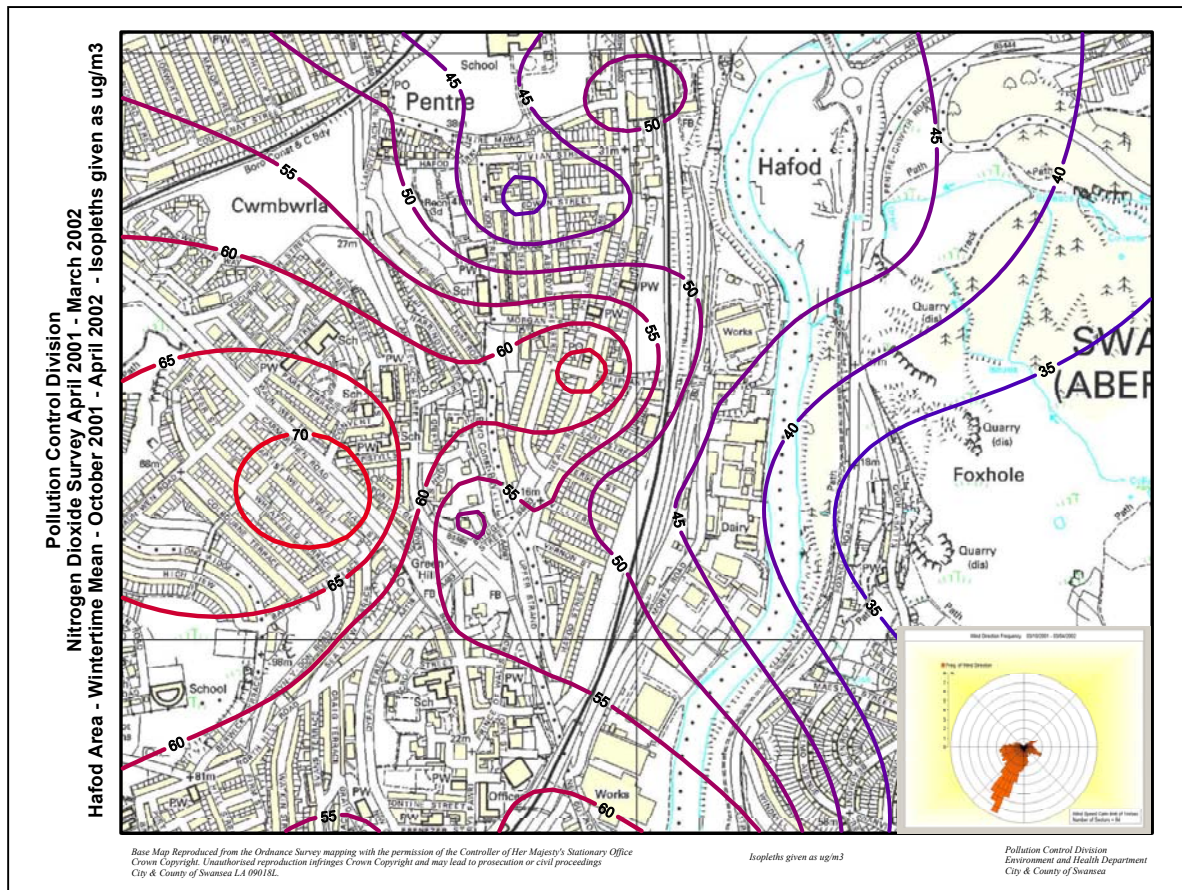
Pollution Control Division
Nitrogen Dioxide Survey April 2001 - March 2002
Hafod Area - Wintertime Mean - October 2001 - April 2002 - Isopleths given as ug/m3

School
PO
Pentre
45
45
50
50
FB
Hafod
45
40
55
Cwmbwrla
50
60
27m
Sch
PW
PW
50
Works
Quarry (dis)
SWA
(ABER
35
60
55
65
Sch
PW
Sch
70
PW
40
Quarry (dis)
Foxhole
18m
60
55
16m
45
Dairy
Quarry (dis)
50
65
Green Hill
FB
FB
PW
35
Path
Path
Track
School
98m
Sch
PW
55
60
22m
+81m
PW
Office
Works
55
60

Wind Direction Frequency 01/10/2001 - 03/04/2002
Freq. of Wind Direction

Base Map Reproduced from the Ordnance Survey mapping with the permission of the Controller of Her Majesty's Stationary Office Crown Copyright. Unauthorised reproduction infringes Crown Copyright and may lead to prosecution or civil proceedings City & County of Swansea LA 09018L.

Isopleths given as ug/m3

Pollution Control Division
Environment and Health Department
City & County of Swansea